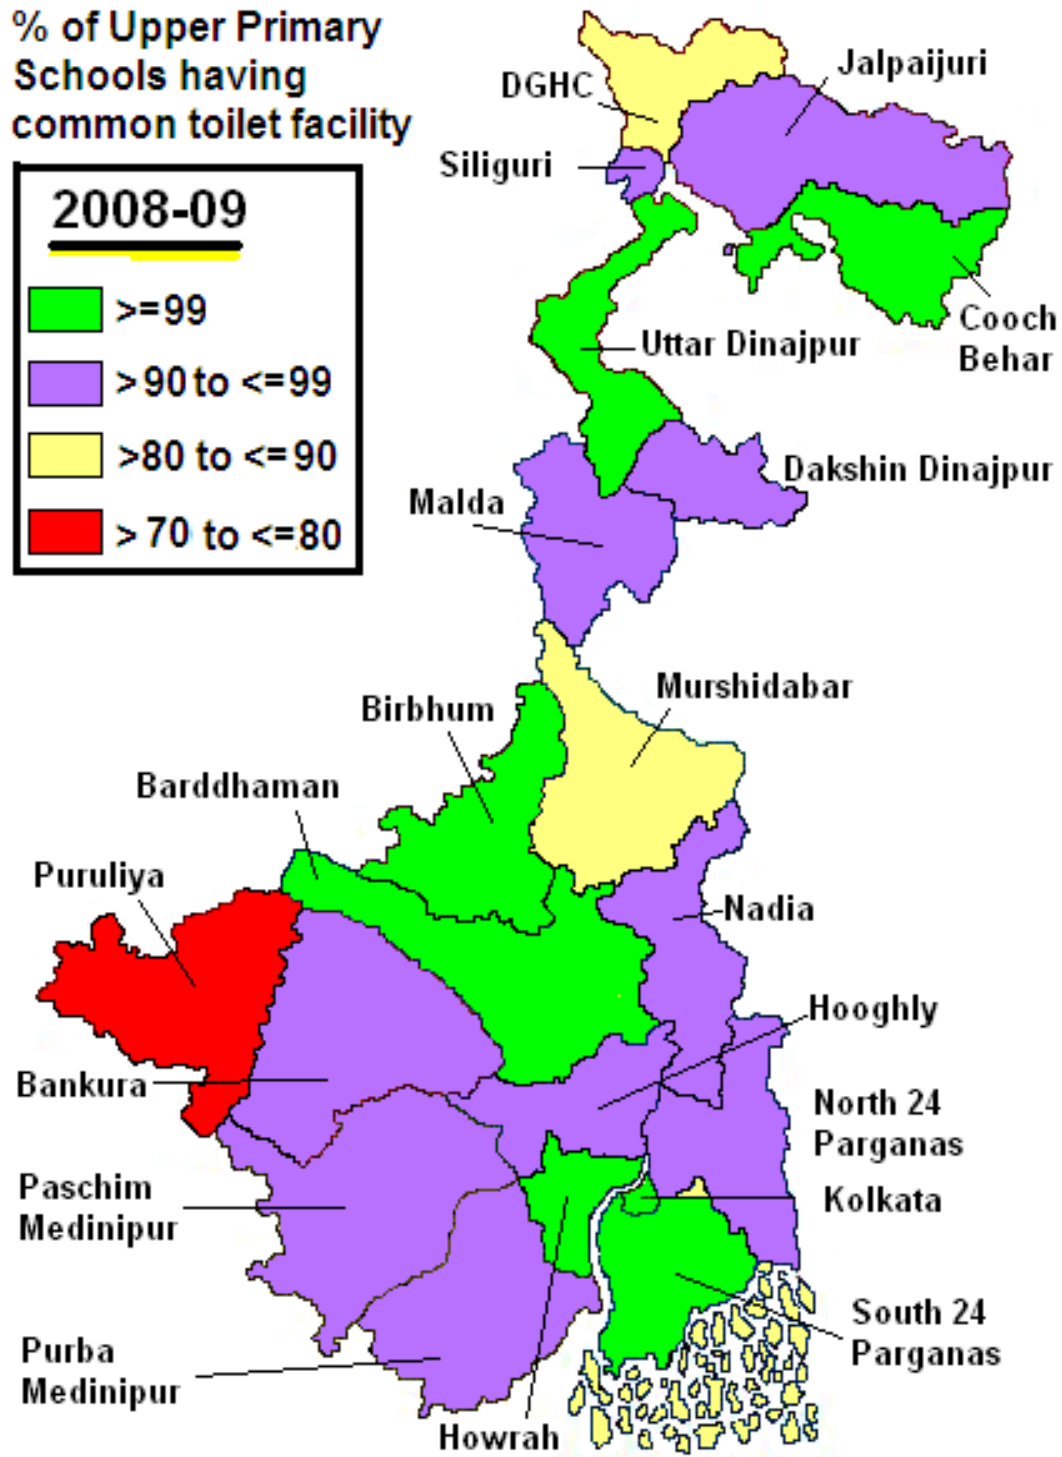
% of Upper Primary Schools having common toilet facility

2008-09

>=99
>90 to <=99
>80 to <=90
> 70 to <=80

DGHC
Jalpaijuri
Siliguri
Cooch Behar
Uttar Dinajpur
Dakshin Dinajpur
Malda
Murshidabar
Birbhum
Barddhaman
Puruliya
Nadia
Hooghly
Bankura
North 24 Parganas
Paschim Medinipur
Kolkata
South 24 Parganas
Purba Medinipur
Howrah